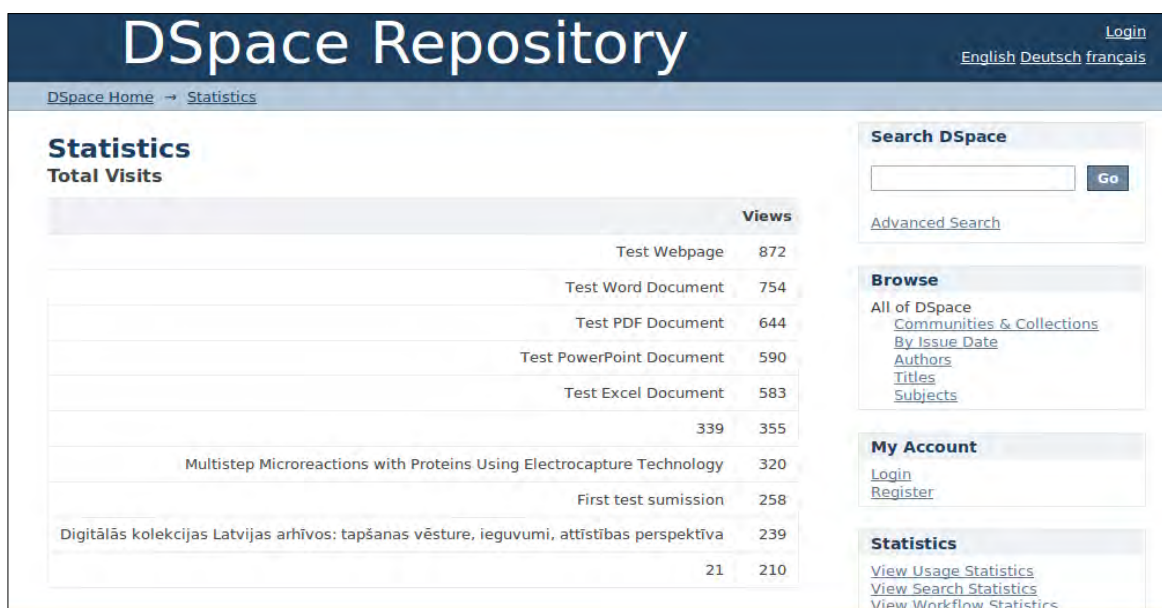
DSpace Repository

Login
English Deutsch français

DSpace Home → Statistics

Statistics
Total Visits

| | Views |
|---|---|
| Test Webpage | 872 |
| Test Word Document | 754 |
| Test PDF Document | 644 |
| Test PowerPoint Document | 590 |
| Test Excel Document | 583 |
| 339 | 355 |
| Multistep Microreactions with Proteins Using Electrocapture Technology | 320 |
| First test sumission | 258 |
| Digitālās kolekcijas Latvijas arhīvos: tapšanas vēsture, ieguvumi, attīstības perspektīva | 239 |
| 21 | 210 |

Search DSpace
Go
Advanced Search

Browse
All of DSpace
Communities & Collections
By Issue Date
Authors
Titles
Subjects

My Account
Login
Register

Statistics
View Usage Statistics
View Search Statistics
View Workflow Statistics